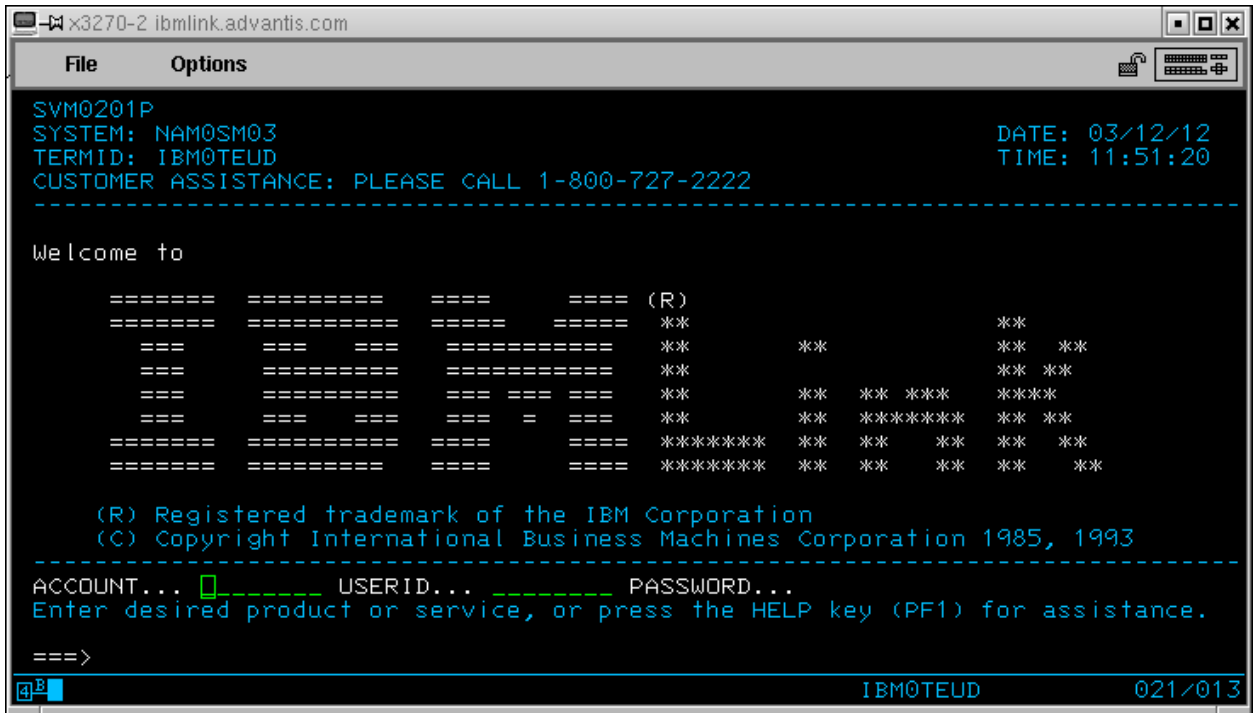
x3270-2 ibmlink.advantis.com

File Options

SVM0201P
SYSTEM: NAM0SM03 DATE: 03/12/12
TERMID: IBM0TEUD TIME: 11:51:20
CUSTOMER ASSISTANCE: PLEASE CALL 1-800-727-2222

Welcome to

======= ========= ==== ==== (R)
======= ========== ===== ===== **                    **
  ===     ===   ===  ===========  **        **          **  **
  ===     =========  ===========  **                    ** **
  ===     =========  === === ===  **        **  ** ***  ****
  ===     ===   ===  ===  =  ===  **        **  ******* ** **
======= ========== ====     ====  *******  **  **   **  **  **
======= =========  ====     ====  *******  **  **   **  **   **

(R) Registered trademark of the IBM Corporation
(C) Copyright International Business Machines Corporation 1985, 1993

ACCOUNT... ________ USERID... ________ PASSWORD...
Enter desired product or service, or press the HELP key (PF1) for assistance.

===>

4B IBM0TEUD 021/013